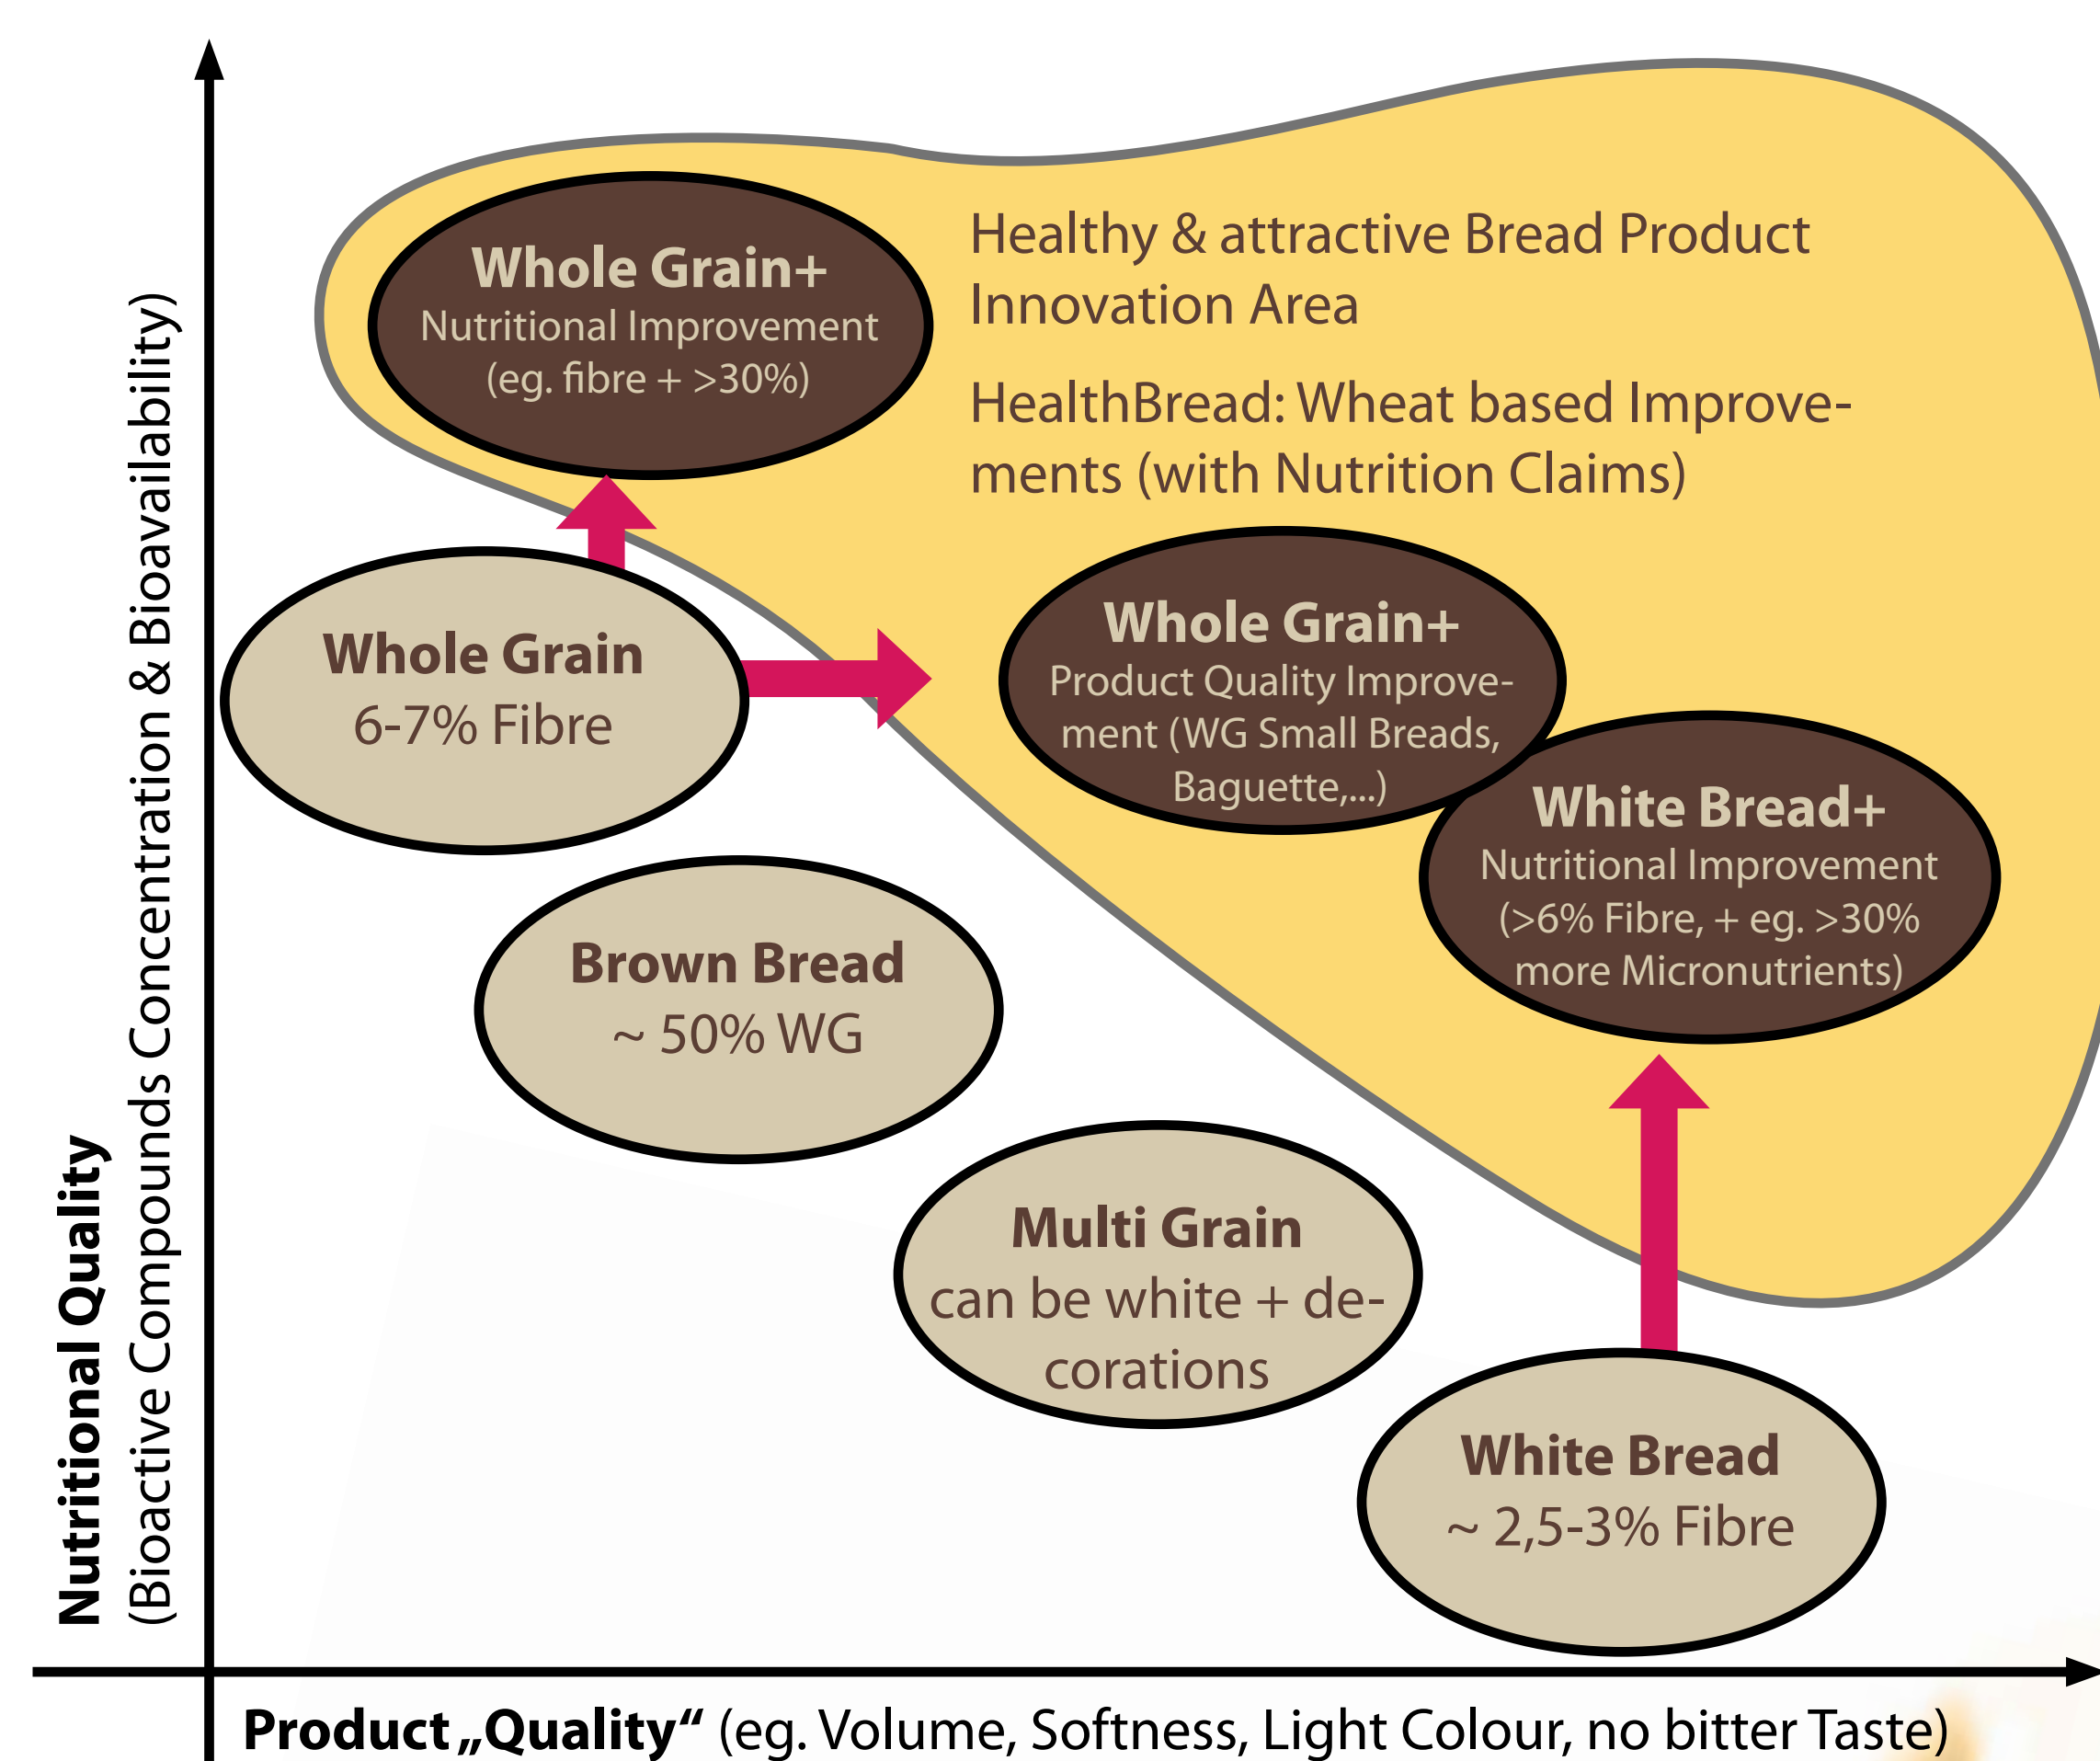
Nutritional Quality
(Bioactive Compounds Concentration & Bioavailability)

Whole Grain+
Nutritional Improvement
(eg. fibre + >30%)

Healthy & attractive Bread Product Innovation Area

HealthBread: Wheat based Improvements (with Nutrition Claims)

Whole Grain
6-7% Fibre

Whole Grain+
Product Quality Improvement (WG Small Breads, Baguette,...)

White Bread+
Nutritional Improvement
(>6% Fibre, + eg. >30% more Micronutrients)

Brown Bread
~ 50% WG

Multi Grain
can be white + decorations

White Bread
~ 2,5-3% Fibre

Product „Quality" (eg. Volume, Softness, Light Colour, no bitter Taste)